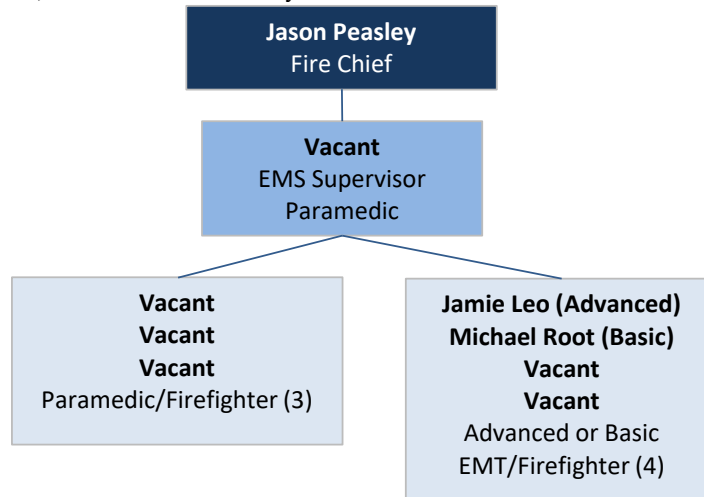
**Jason Peasley**
Fire Chief

**Vacant**
EMS Supervisor
Paramedic

**Vacant**
**Vacant**
**Vacant**
Paramedic/Firefighter (3)

**Jamie Leo (Advanced)**
**Michael Root (Basic)**
**Vacant**
**Vacant**
Advanced or Basic EMT/Firefighter (4)